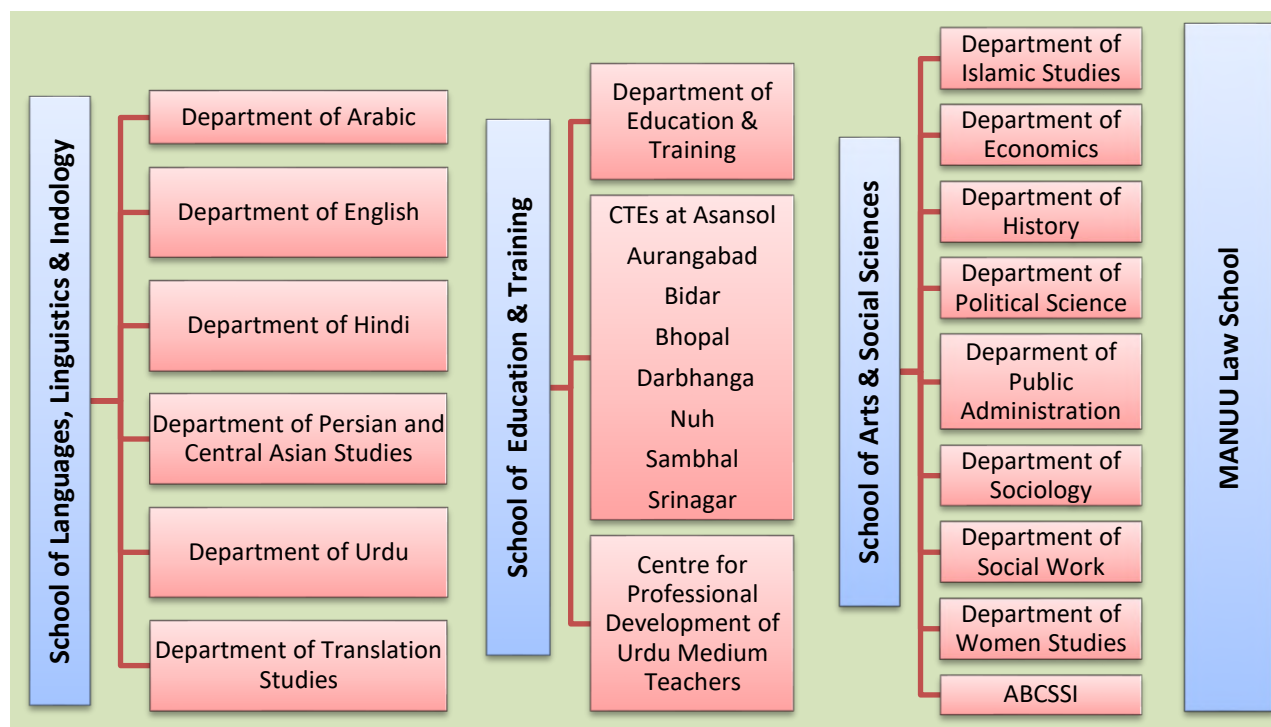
School of Languages, Linguistics & Indology

Department of Arabic

Department of English

Department of Hindi

Department of Persian and Central Asian Studies

Department of Urdu

Department of Translation Studies

School of Education & Training

Department of Education & Training

CTEs at Asansol
Aurangabad
Bidar
Bhopal
Darbhanga
Nuh
Sambhal
Srinagar

Centre for Professional Development of Urdu Medium Teachers

School of Arts & Social Sciences

Department of Islamic Studies

Department of Economics

Department of History

Department of Political Science

Deparment of Public Administration

Department of Sociology

Department of Social Work

Department of Women Studies

ABCSSI

MANUU Law School